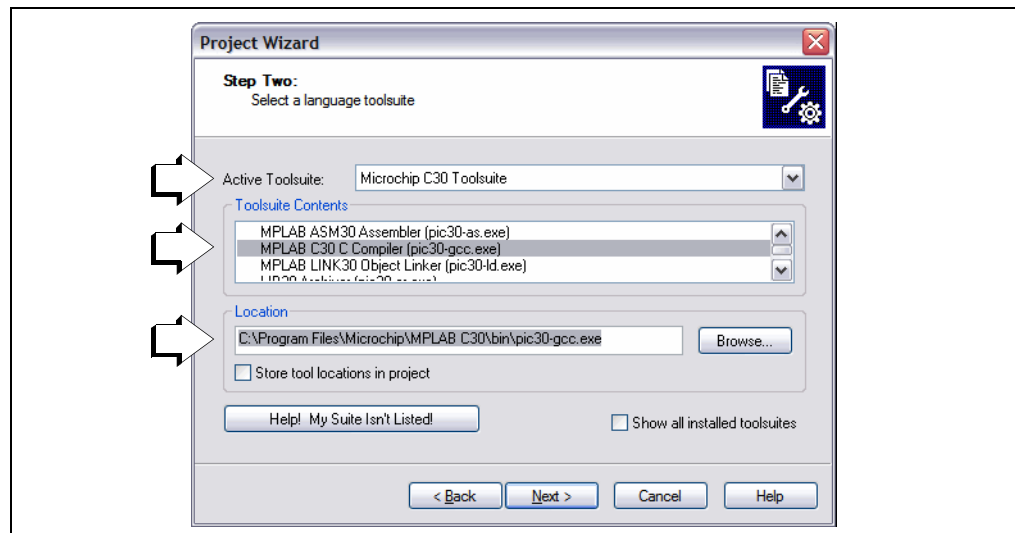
Project Wizard

Step Two:
Select a language toolsuite

Active Toolsuite: Microchip C30 Toolsuite

Toolsuite Contents

MPLAB ASM30 Assembler (pic30-as.exe)
MPLAB C30 C Compiler (pic30-gcc.exe)
MPLAB LINK30 Object Linker (pic30-ld.exe)
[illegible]

Location

C:\Program Files\Microchip\MPLAB C30\bin\pic30-gcc.exe

Browse...

Store tool locations in project

Help! My Suite Isn't Listed!

Show all installed toolsuites

< Back Next > Cancel Help